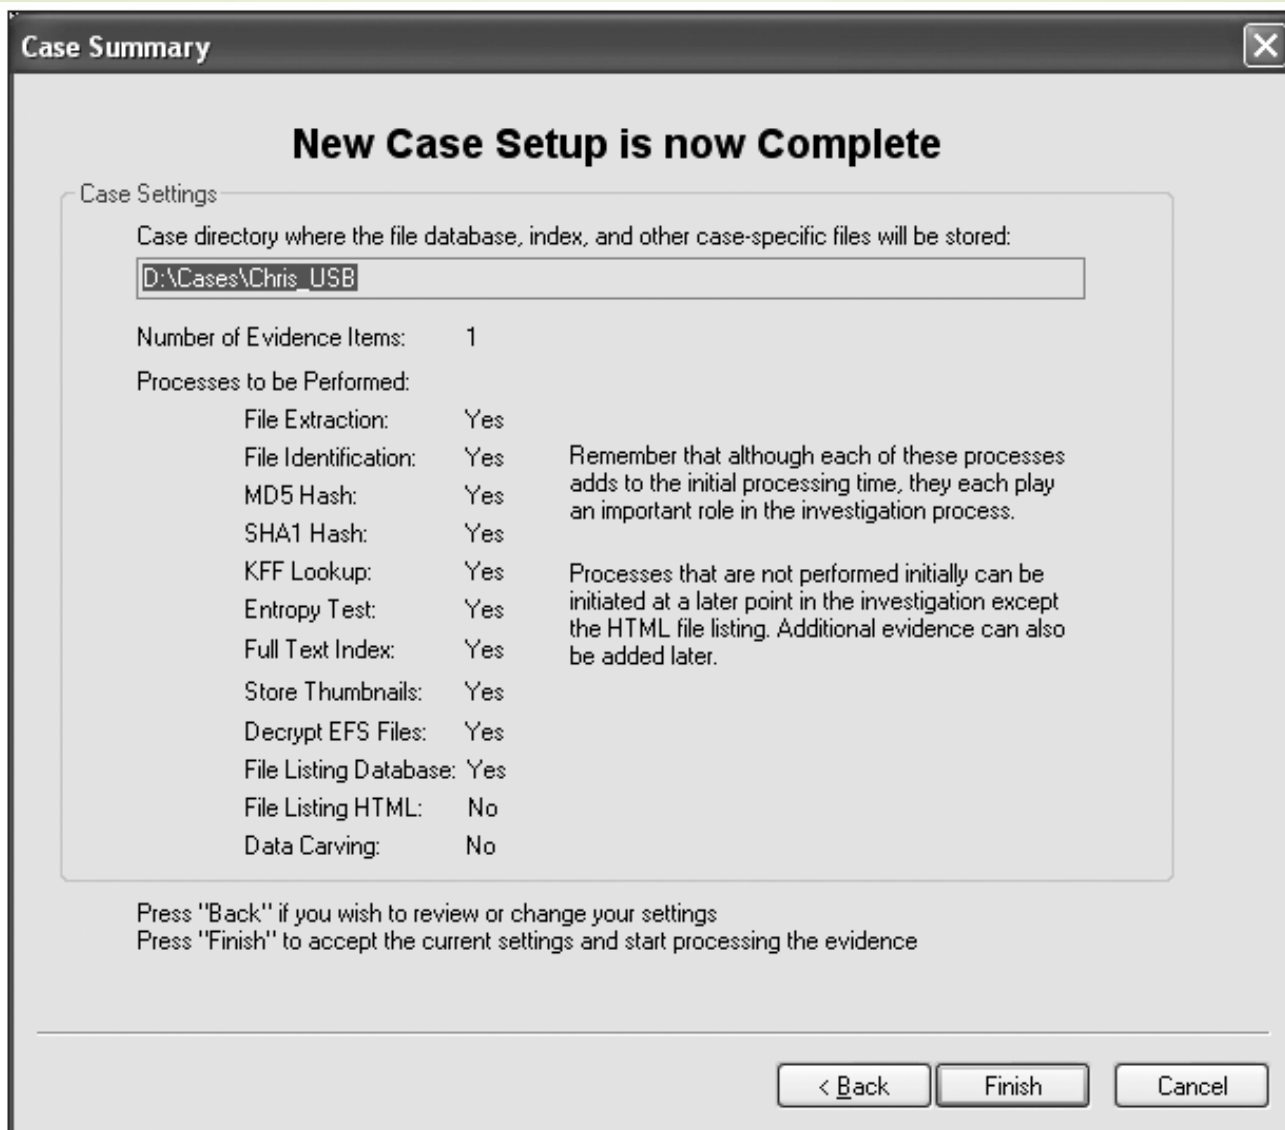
Case Summary

New Case Setup is now Complete

Case Settings

Case directory where the file database, index, and other case-specific files will be stored:

D:\Cases\Chris_USB

Number of Evidence Items: 1

Processes to be Performed:

| | |
|---|---|
| File Extraction: | Yes |
| File Identification: | Yes |
| MD5 Hash: | Yes |
| SHA1 Hash: | Yes |
| KFF Lookup: | Yes |
| Entropy Test: | Yes |
| Full Text Index: | Yes |
| Store Thumbnails: | Yes |
| Decrypt EFS Files: | Yes |
| File Listing Database: | Yes |
| File Listing HTML: | No |
| Data Carving: | No |

Remember that although each of these processes adds to the initial processing time, they each play an important role in the investigation process.

Processes that are not performed initially can be initiated at a later point in the investigation except the HTML file listing. Additional evidence can also be added later.

Press "Back" if you wish to review or change your settings
Press "Finish" to accept the current settings and start processing the evidence

< Back Finish Cancel